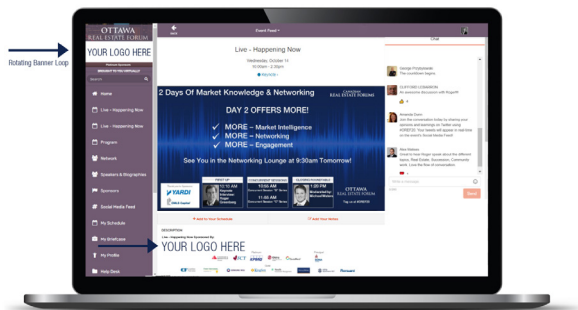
Rotating Banner Loop

OTTAWA
REAL ESTATE FORUM

YOUR LOGO HERE

Search

Home

Live - Happening Now

Live - Happening Now

Program

Network

Speakers & Biographies

Sponsors

Social Media Feed

My Schedule

My Briefcase

My Profile

Help Desk

Event Feed

Live - Happening Now

Wednesday, October 14
10:00am - 2:30pm

2 Days Of Market Knowledge & Networking

OTTAWA REAL ESTATE FORUM

DAY 2 OFFERS MORE!

✓ MORE – Market Intelligence
✓ MORE – Networking
✓ MORE – Engagement

See You in the Networking Lounge at 9:30am Tomorrow!

YARDI

10:10 AM

10:50 AM

11:35 AM

1:00 PM

OTTAWA
REAL ESTATE FORUM

+ Add to Your Schedule

Add Your Notes

DESCRIPTION

YOUR LOGO HERE

Chat

Send